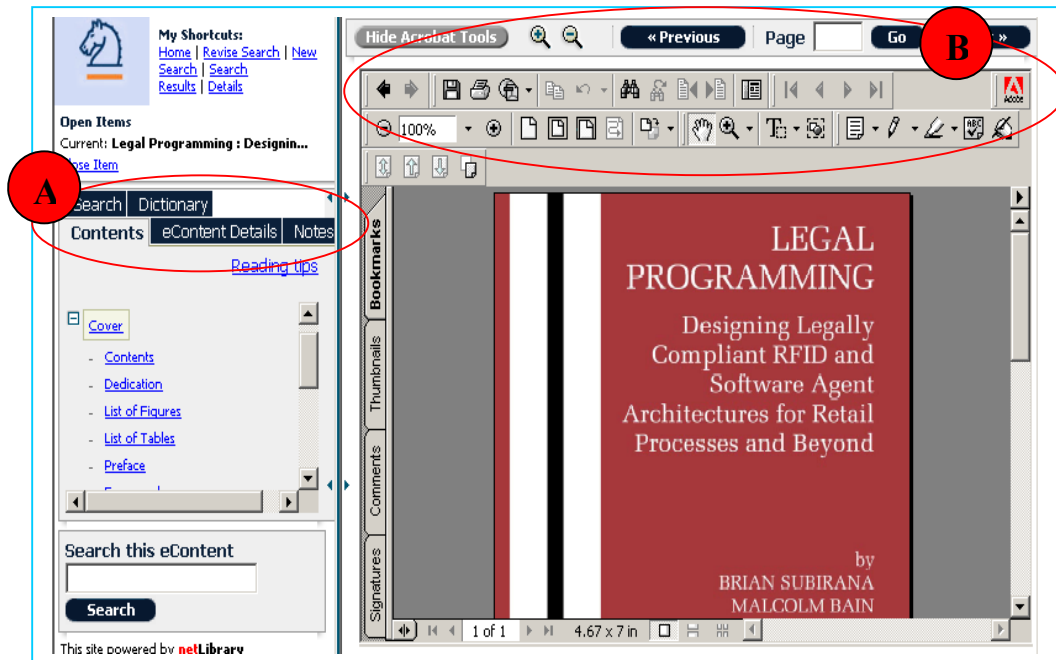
My Shortcuts:
Home | Revise Search | New Search | Search Results | Details

Open Items
Current: Legal Programming : Designin...
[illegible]ose Item

A

Search Dictionary
Contents eContent Details Notes

Reading tips

Cover
Contents
Dedication
List of Figures
List of Tables
Preface

Search this eContent
Search

This site powered by netLibrary

Hide Acrobat Tools « Previous Page Go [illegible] »

B

100%

Bookmarks
Thumbnails
Comments
Signatures

LEGAL PROGRAMMING

Designing Legally Compliant RFID and Software Agent Architectures for Retail Processes and Beyond

by
BRIAN SUBIRANA
MALCOLM BAIN

1 of 1 4.67 x 7 in